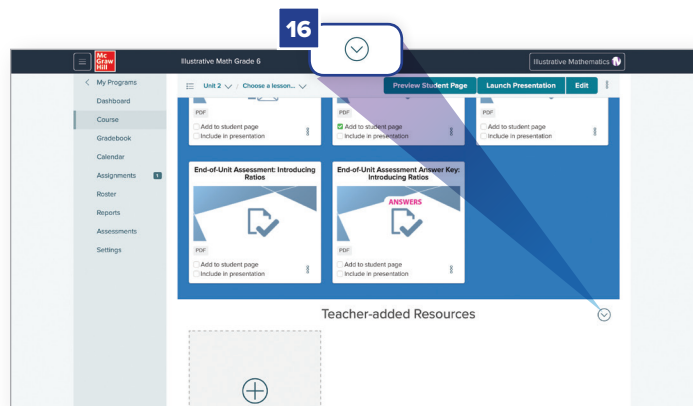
16

Mc Graw Hill

Illustrative Math Grade 6

Illustrative Mathematics

My Programs
Dashboard
Course
Gradebook
Calendar
Assignments 1
Roster
Reports
Assessments
Settings

Unit 2 | Choose a lesson...

Preview Student Page
Launch Presentation
Edit

PDF
Add to student page
Include in presentation

PDF
Add to student page
Include in presentation

PDF
Add to student page
Include in presentation

End-of-Unit Assessment: Introducing Ratios

PDF
Add to student page
Include in presentation

End-of-Unit Assessment Answer Key: Introducing Ratios

ANSWERS

PDF
Add to student page
Include in presentation

Teacher-added Resources